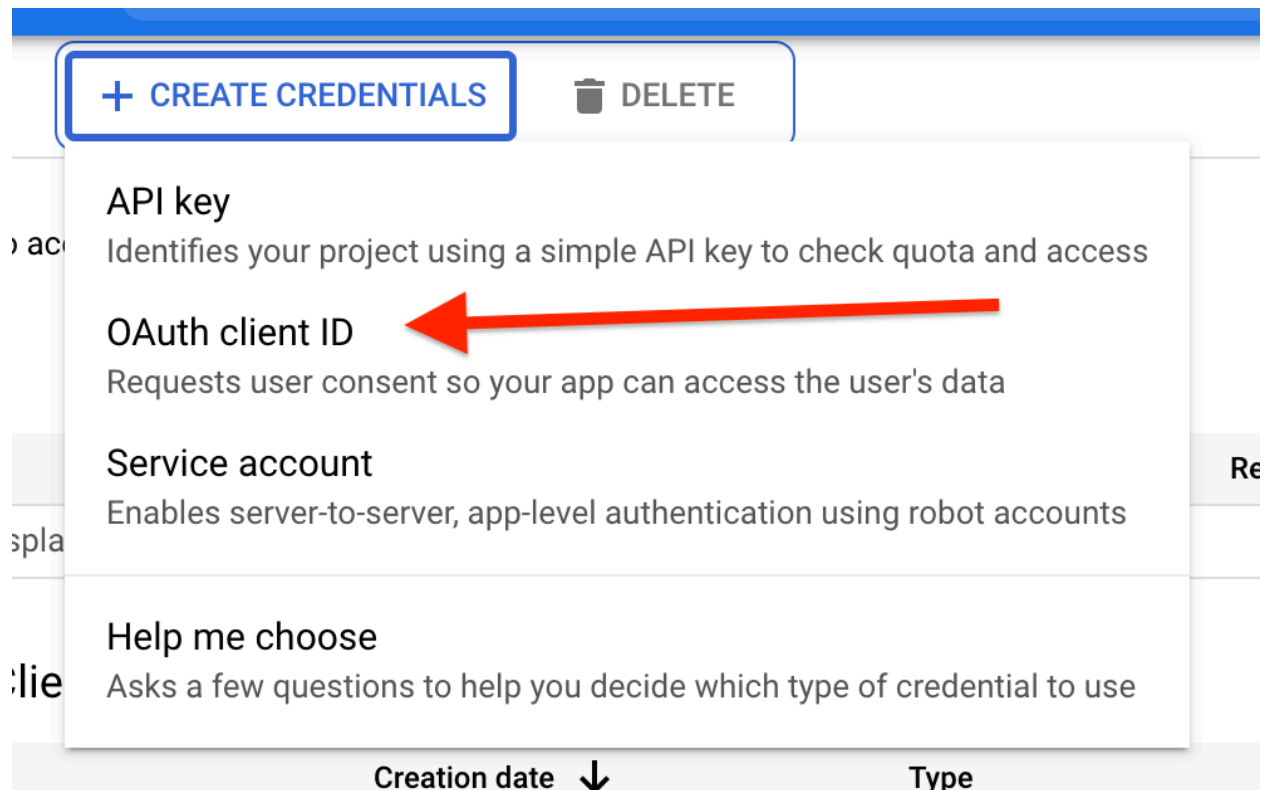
+ CREATE CREDENTIALS

DELETE

API key
Identifies your project using a simple API key to check quota and access

OAuth client ID
Requests user consent so your app can access the user's data

Service account
Enables server-to-server, app-level authentication using robot accounts

Help me choose
Asks a few questions to help you decide which type of credential to use

) ac

Re

spla

Clie

Creation date ↓

Type